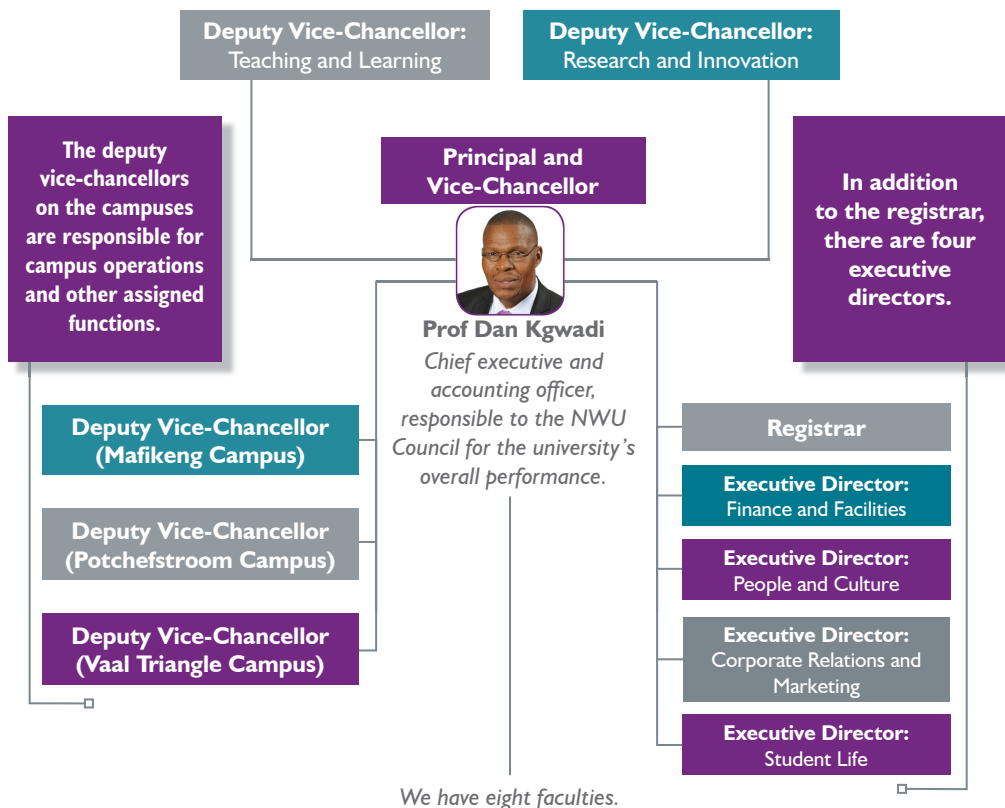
Deputy Vice-Chancellor:
Teaching and Learning

Deputy Vice-Chancellor:
Research and Innovation

The deputy vice-chancellors on the campuses are responsible for campus operations and other assigned functions.

Principal and Vice-Chancellor

In addition to the registrar, there are four executive directors.

Prof Dan Kgwadi
Chief executive and accounting officer, responsible to the NWU Council for the university's overall performance.

Deputy Vice-Chancellor (Mafikeng Campus)

Deputy Vice-Chancellor (Potchefstroom Campus)

Deputy Vice-Chancellor (Vaal Triangle Campus)

Registrar

Executive Director:
Finance and Facilities

Executive Director:
People and Culture

Executive Director:
Corporate Relations and Marketing

Executive Director:
Student Life

We have eight faculties.